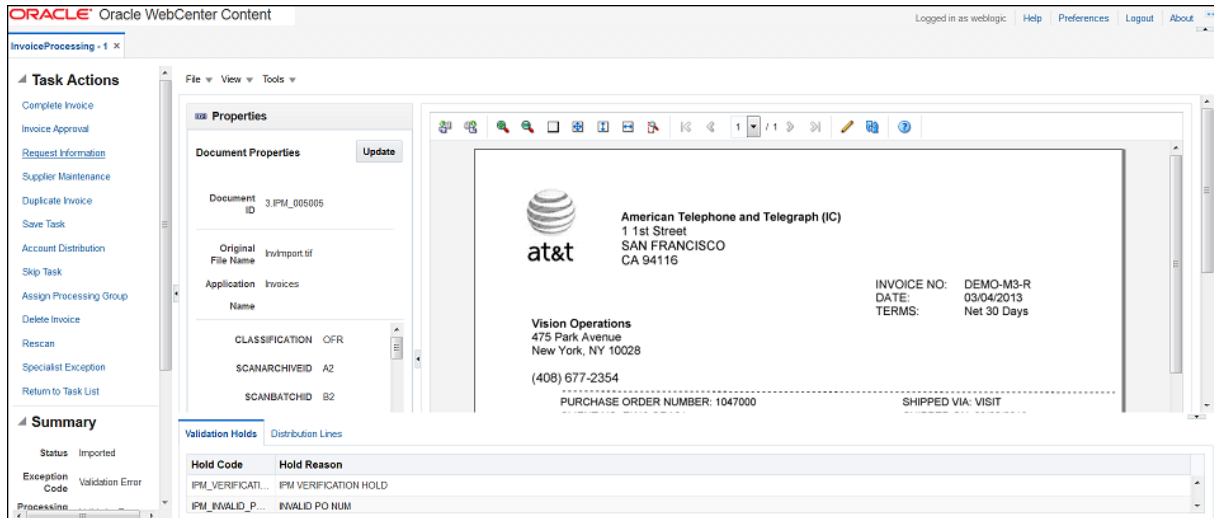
ORACLE Oracle WebCenter Content

Logged in as weblogic | Help | Preferences | Logout | About

InvoiceProcessing - 1 ×

Task Actions

Complete Invoice
Invoice Approval
Request Information
Supplier Maintenance
Duplicate Invoice
Save Task
Account Distribution
Skip Task
Assign Processing Group
Delete Invoice
Rescan
Specialist Exception
Return to Task List

Summary

Status Imported
Exception Code Validation Error
Processing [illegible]

File View Tools

Properties

Document Properties Update

Document ID 3.IPM_005005
Original File Name InvImport.tif
Application Name Invoices

CLASSIFICATION OFR
SCANARCHIVEID A2
SCANBATCHID B2

1 / 1

at&t

American Telephone and Telegraph (IC)
1 1st Street
SAN FRANCISCO
CA 94116

INVOICE NO: DEMO-M3-R
DATE: 03/04/2013
TERMS: Net 30 Days

Vision Operations
475 Park Avenue
New York, NY 10028

(408) 677-2354

PURCHASE ORDER NUMBER: 1047000
SHIPPED VIA: VISIT

Validation Holds | Distribution Lines

| Hold Code | Hold Reason |
|---|---|
| IPM_VERIFICATI... | IPM VERIFICATION HOLD |
| IPM_INVALID_P... | INVALID PO NUM |